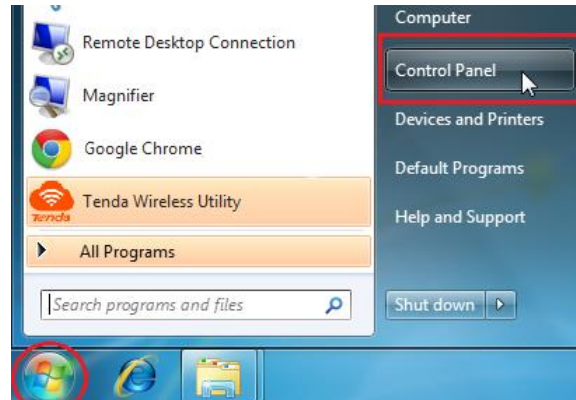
Remote Desktop Connection
Magnifier
Google Chrome
Tenda
Tenda Wireless Utility
All Programs
Search programs and files

Computer
Control Panel
Devices and Printers
Default Programs
Help and Support
Shut down